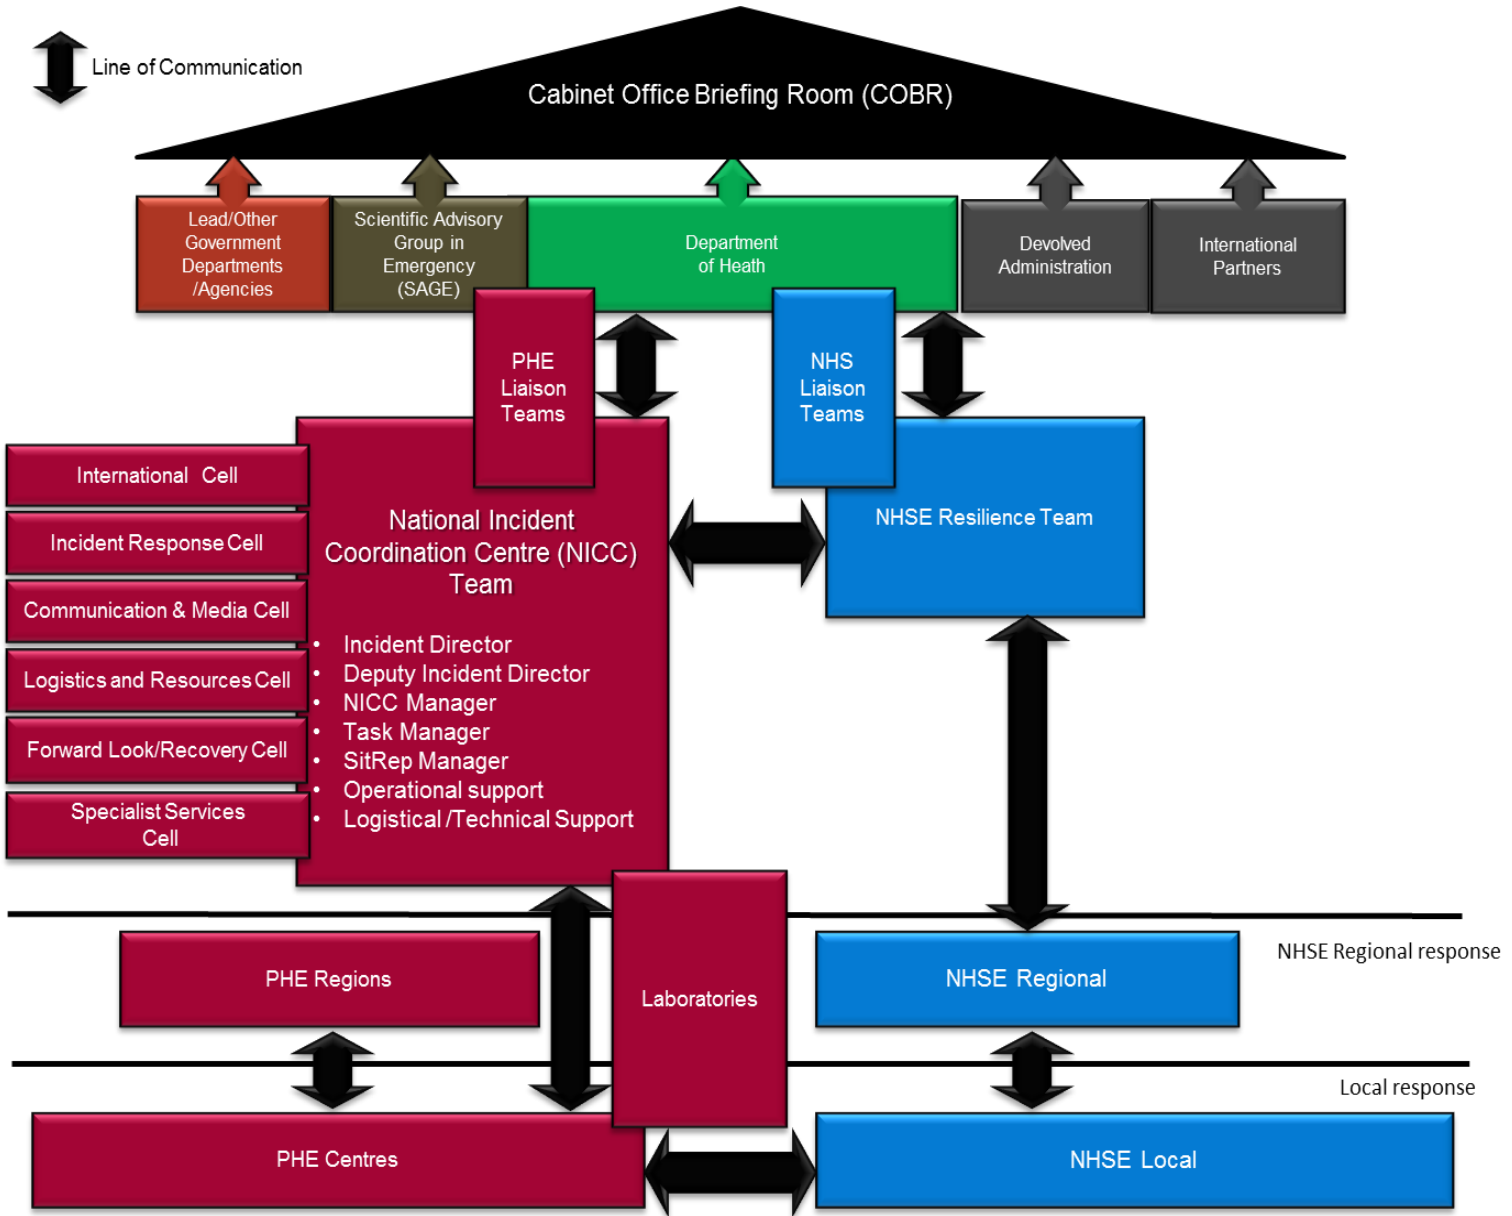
Line of Communication

Cabinet Office Briefing Room (COBR)

Lead/Other Government Departments /Agencies

Scientific Advisory Group in Emergency (SAGE)

Department of Heath

Devolved Administration

International Partners

PHE Liaison Teams

NHS Liaison Teams

International Cell

Incident Response Cell

Communication & Media Cell

Logistics and Resources Cell

Forward Look/Recovery Cell

Specialist Services Cell

National Incident Coordination Centre (NICC) Team

- Incident Director
- Deputy Incident Director
- NICC Manager
- Task Manager
- SitRep Manager
- Operational support
- Logistical /Technical Support

NHSE Resilience Team

PHE Regions

Laboratories

NHSE Regional

NHSE Regional response

Local response

PHE Centres

NHSE Local